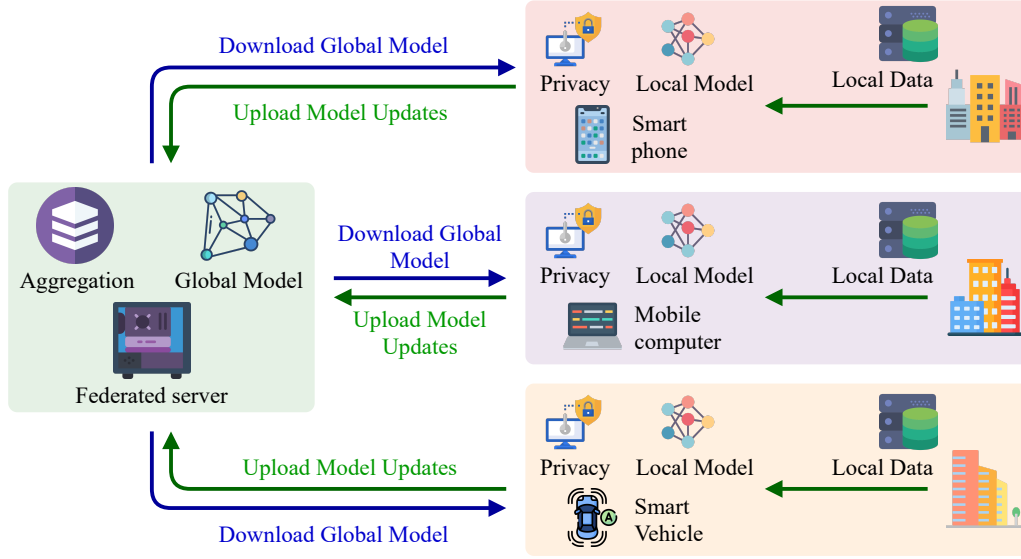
Download Global Model

Upload Model Updates

Privacy Local Model Local Data

Smart phone

Aggregation Global Model

Federated server

Download Global Model

Upload Model Updates

Privacy Local Model Local Data

Mobile computer

Upload Model Updates

Download Global Model

Privacy Local Model Local Data

A

Smart Vehicle